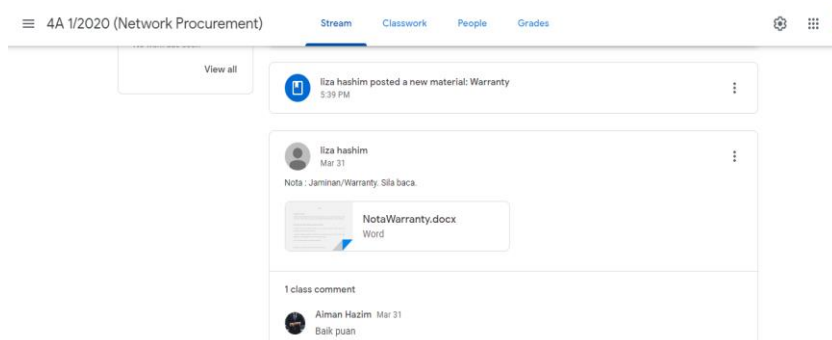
4A 1/2020 (Network Procurement)

Stream
Classwork
People
Grades

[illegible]

View all

liza hashim posted a new material: Warranty
5:39 PM

liza hashim
Mar 31

Nota : Jaminan/Warranty. Sila baca.

NotaWarranty.docx
Word

1 class comment

Aiman Hazim Mar 31
Baik puan